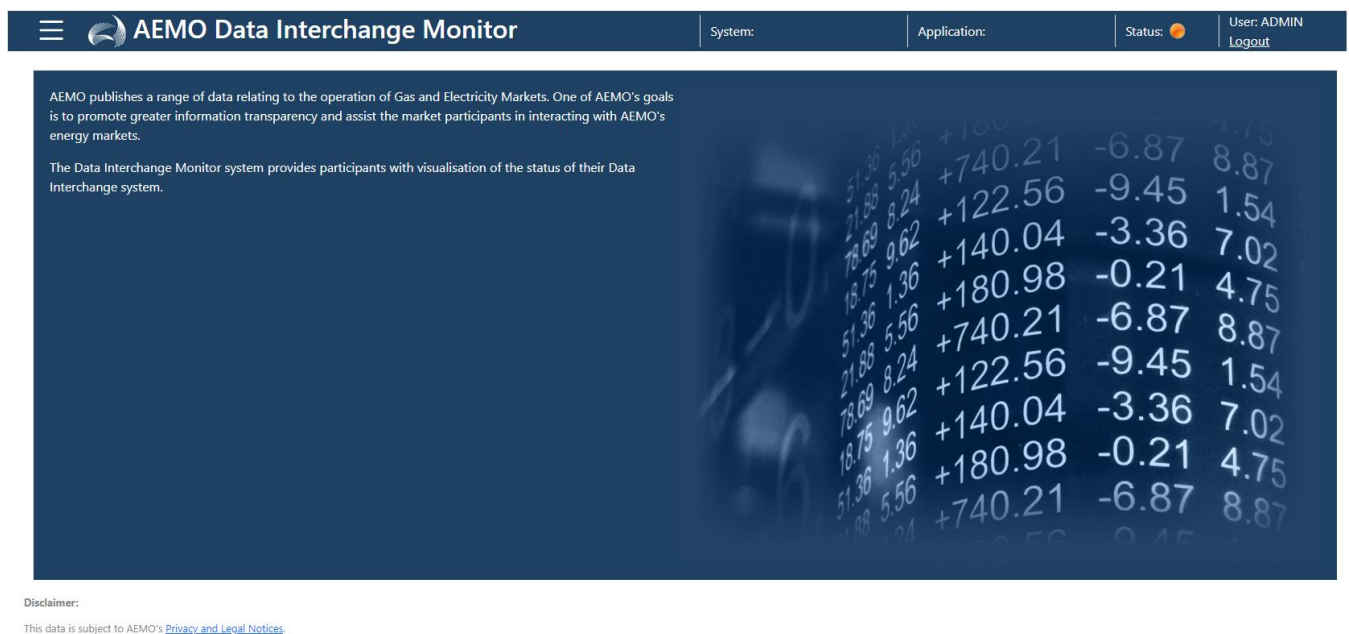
AEMO Data Interchange Monitor

System:

Application:

Status:

User: ADMIN
Logout

AEMO publishes a range of data relating to the operation of Gas and Electricity Markets. One of AEMO's goals is to promote greater information transparency and assist the market participants in interacting with AEMO's energy markets.

The Data Interchange Monitor system provides participants with visualisation of the status of their Data Interchange system.

| | | | | |
|---|---|---|---|---|
| 51.36 | 5.56 | +740.21 | -6.87 | 8.87 |
| 21.88 | 8.24 | +122.56 | -9.45 | 1.54 |
| 78.69 | 9.62 | +140.04 | -3.36 | 7.02 |
| 18.75 | 1.36 | +180.98 | -0.21 | 4.75 |
| 51.36 | 5.56 | +740.21 | -6.87 | 8.87 |
| 21.88 | 8.24 | +122.56 | -9.45 | 1.54 |
| 78.69 | 9.62 | +140.04 | -3.36 | 7.02 |
| 18.75 | 1.36 | +180.98 | -0.21 | 4.75 |
| 51.36 | 5.56 | +740.21 | -6.87 | 8.87 |

Disclaimer:

This data is subject to AEMO's Privacy and Legal Notices.